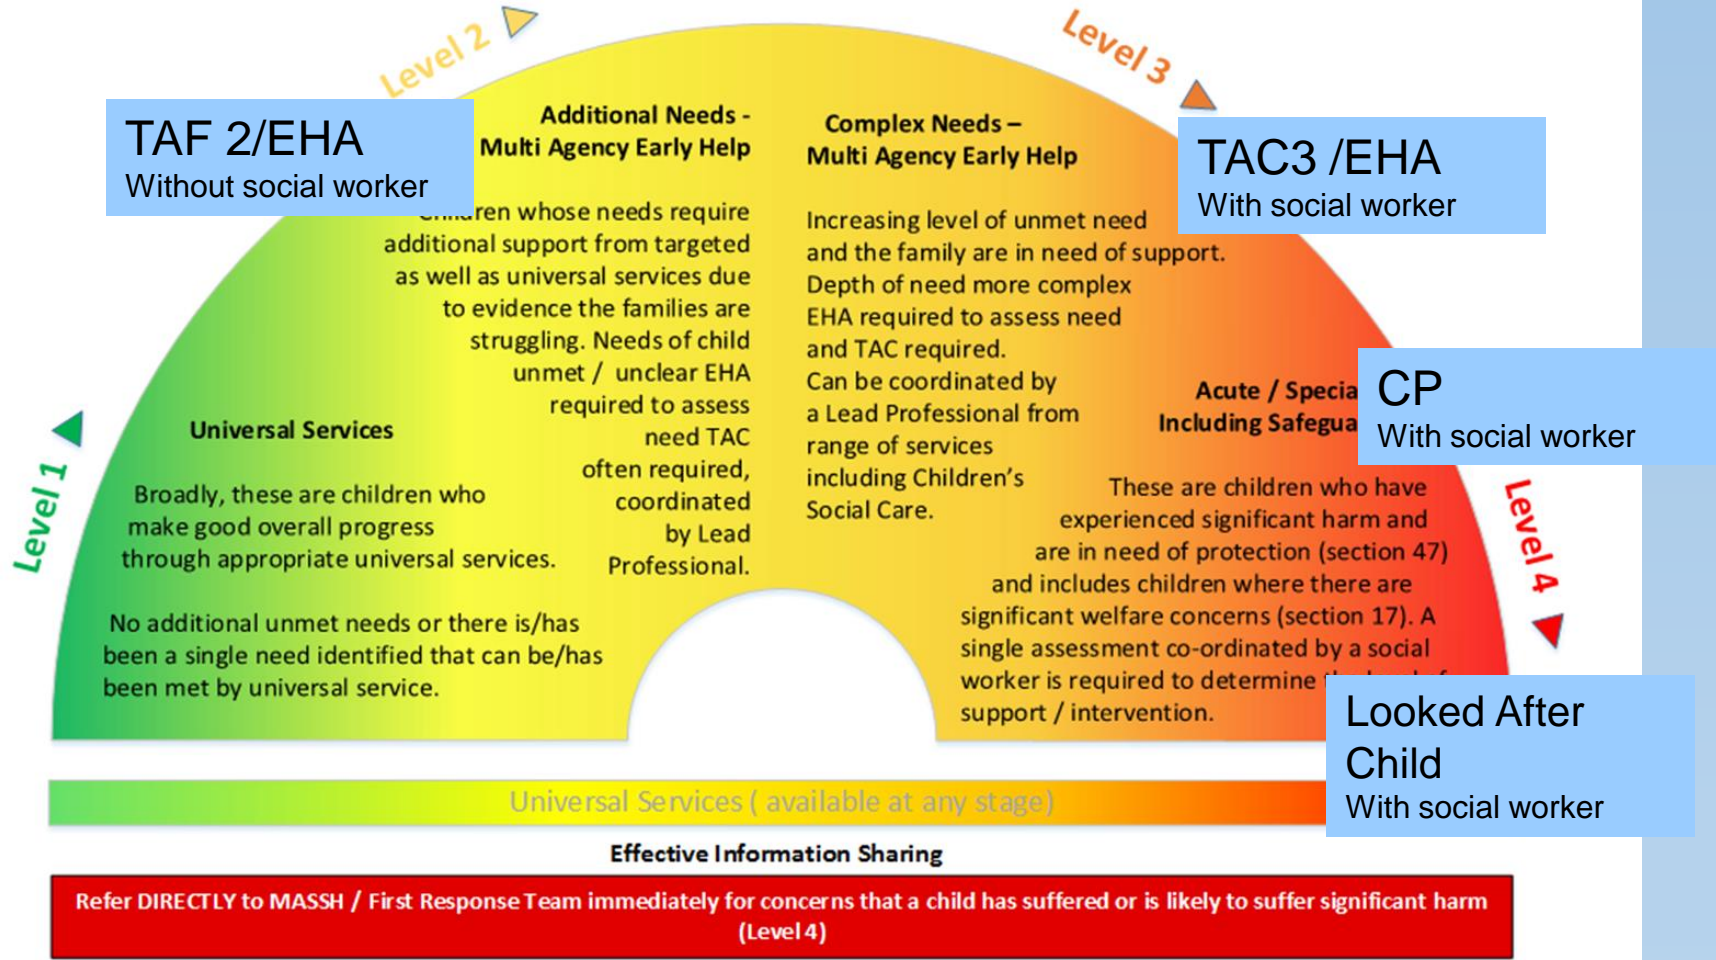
Level 2

Level 3

TAF 2/EHA
Without social worker

Additional Needs - Multi Agency Early Help

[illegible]ren whose needs require additional support from targeted as well as universal services due to evidence the families are struggling. Needs of child unmet / unclear EHA required to assess need TAC often required, coordinated by Lead Professional.

Complex Needs – Multi Agency Early Help

Increasing level of unmet need and the family are in need of support. Depth of need more complex EHA required to assess need and TAC required. Can be coordinated by a Lead Professional from range of services including Children's Social Care.

TAC3 /EHA
With social worker

CP
With social worker

Acute / Specia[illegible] Including Safegua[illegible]

These are children who have experienced significant harm and are in need of protection (section 47) and includes children where there are significant welfare concerns (section 17). A single assessment co-ordinated by a social worker is required to determine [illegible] support / intervention.

Level 1

Universal Services

Broadly, these are children who make good overall progress through appropriate universal services.

No additional unmet needs or there is/has been a single need identified that can be/has been met by universal service.

Level 4

Looked After Child
With social worker

Universal Services ( available at any stage)

Effective Information Sharing

Refer DIRECTLY to MASSH / First Response Team immediately for concerns that a child has suffered or is likely to suffer significant harm (Level 4)